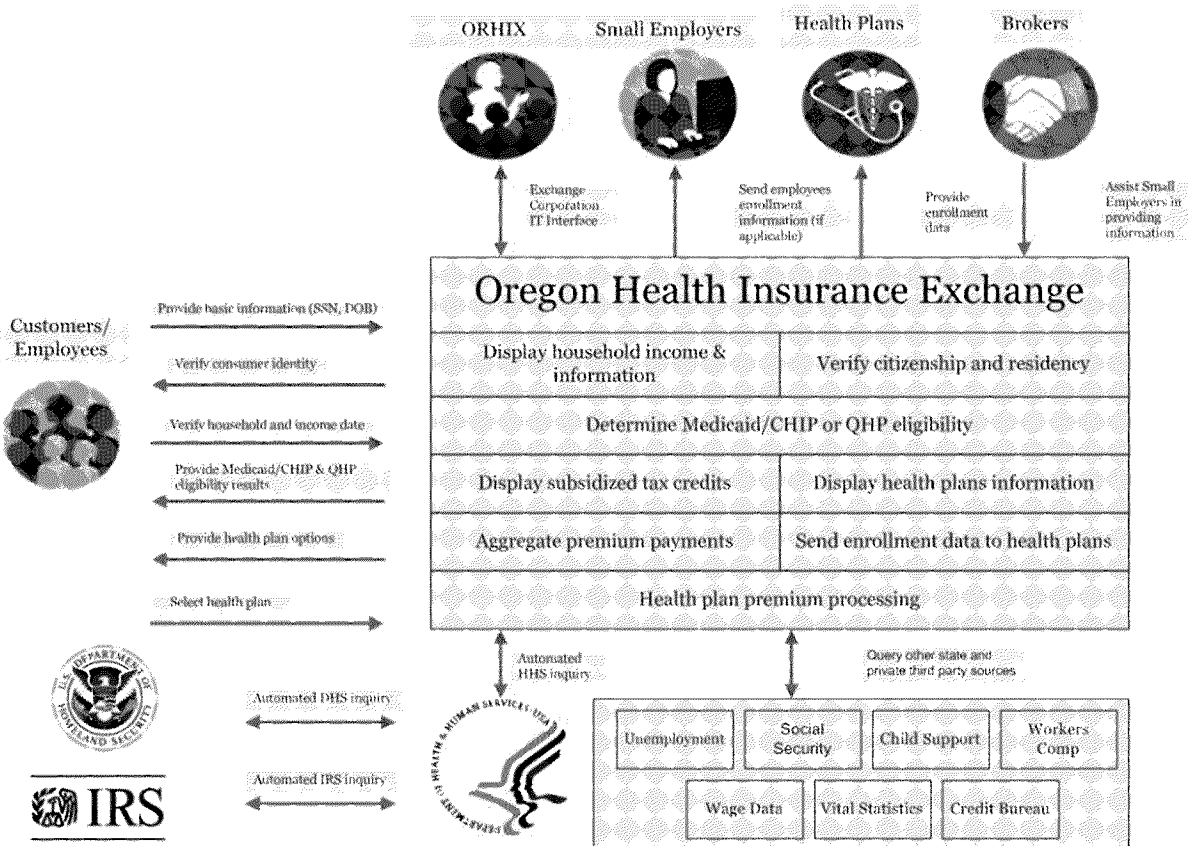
ORHIX

Small Employers

Health Plans

Brokers

Exchange Corporation IT Interface

Send employees enrollment information (if applicable)

Provide enrollment data

Assist Small Employers in providing information

Oregon Health Insurance Exchange

Display household income & information

Verify citizenship and residency

Determine Medicaid/CHIP or QHP eligibility

Display subsidized tax credits

Display health plans information

Aggregate premium payments

Send enrollment data to health plans

Health plan premium processing

Customers/ Employees

Provide basic information (SSN, DOB)

Verify consumer identity

Verify household and income date

Provide Medicaid/CHIP & QHP eligibility results

Provide health plan options

Select health plan

U.S. DEPARTMENT OF HOMELAND SECURITY

Automated DHS inquiry

Automated IRS inquiry

IRS

Automated HHS inquiry

DEPARTMENT OF HEALTH & HUMAN SERVICES USA

Query other state and private third party sources

Unemployment

Social Security

Child Support

Workers Comp

Wage Data

Vital Statistics

Credit Bureau